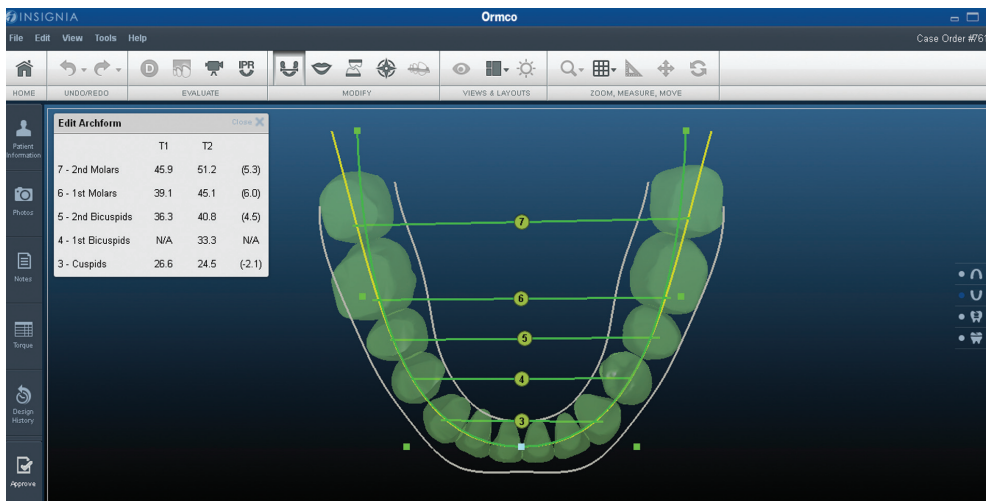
INSIGNIA

Ormco

File Edit View Tools Help

Case Order #76

IPR

HOME UNDO/REDO EVALUATE MODIFY VIEWS & LAYOUTS ZOOM, MEASURE, MOVE

Patient Information

Photos

Notes

Torque

Design History

Approve

Edit Archform Close

| | T1 | T2 | |
|---|---|---|---|
| 7 - 2nd Molars | 45.9 | 51.2 | (5.3) |
| 6 - 1st Molars | 39.1 | 45.1 | (6.0) |
| 5 - 2nd Bicuspids | 36.3 | 40.8 | (4.5) |
| 4 - 1st Bicuspids | N/A | 33.3 | N/A |
| 3 - Cuspids | 26.6 | 24.5 | (-2.1) |

7

6

5

4

3